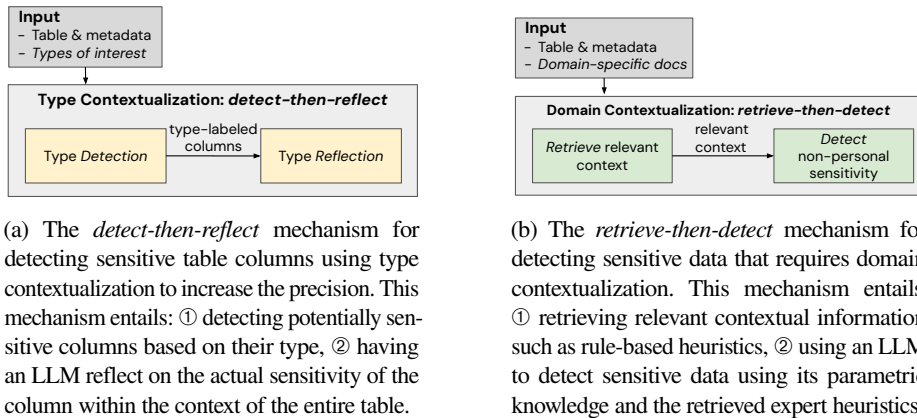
**Input**
– Table & metadata
– *Types of interest*

**Type Contextualization: *detect-then-reflect***

Type *Detection*

type-labeled columns

Type *Reflection*

(a) The *detect-then-reflect* mechanism for detecting sensitive table columns using type contextualization to increase the precision. This mechanism entails: ① detecting potentially sensitive columns based on their type, ② having an LLM reflect on the actual sensitivity of the column within the context of the entire table.

**Input**
– Table & metadata
– *Domain-specific docs*

**Domain Contextualization: *retrieve-then-detect***

*Retrieve* relevant context

relevant context

*Detect* non-personal sensitivity

(b) The *retrieve-then-detect* mechanism fo detecting sensitive data that requires domain contextualization. This mechanism entails ① retrieving relevant contextual information such as rule-based heuristics, ② using an LLM to detect sensitive data using its parametric knowledge and the retrieved expert heuristics